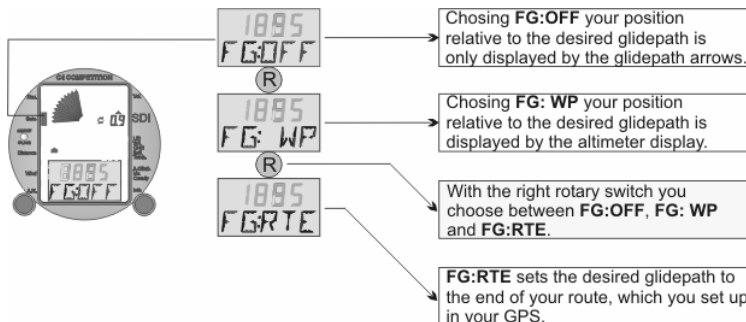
1885
FG:OFF

R

1885
FG: WP

R

1885
FG:RTE

C4 COMPETITION

SDI

09

1885
FG:OFF

Chosing **FG:OFF** your position relative to the desired glidepath is only displayed by the glidepath arrows.

Chosing **FG: WP** your position relative to the desired glidepath is displayed by the altimeter display.

With the right rotary switch you choose between **FG:OFF**, **FG: WP** and **FG:RTE**.

**FG:RTE** sets the desired glidepath to the end of your route, which you set up in your GPS.